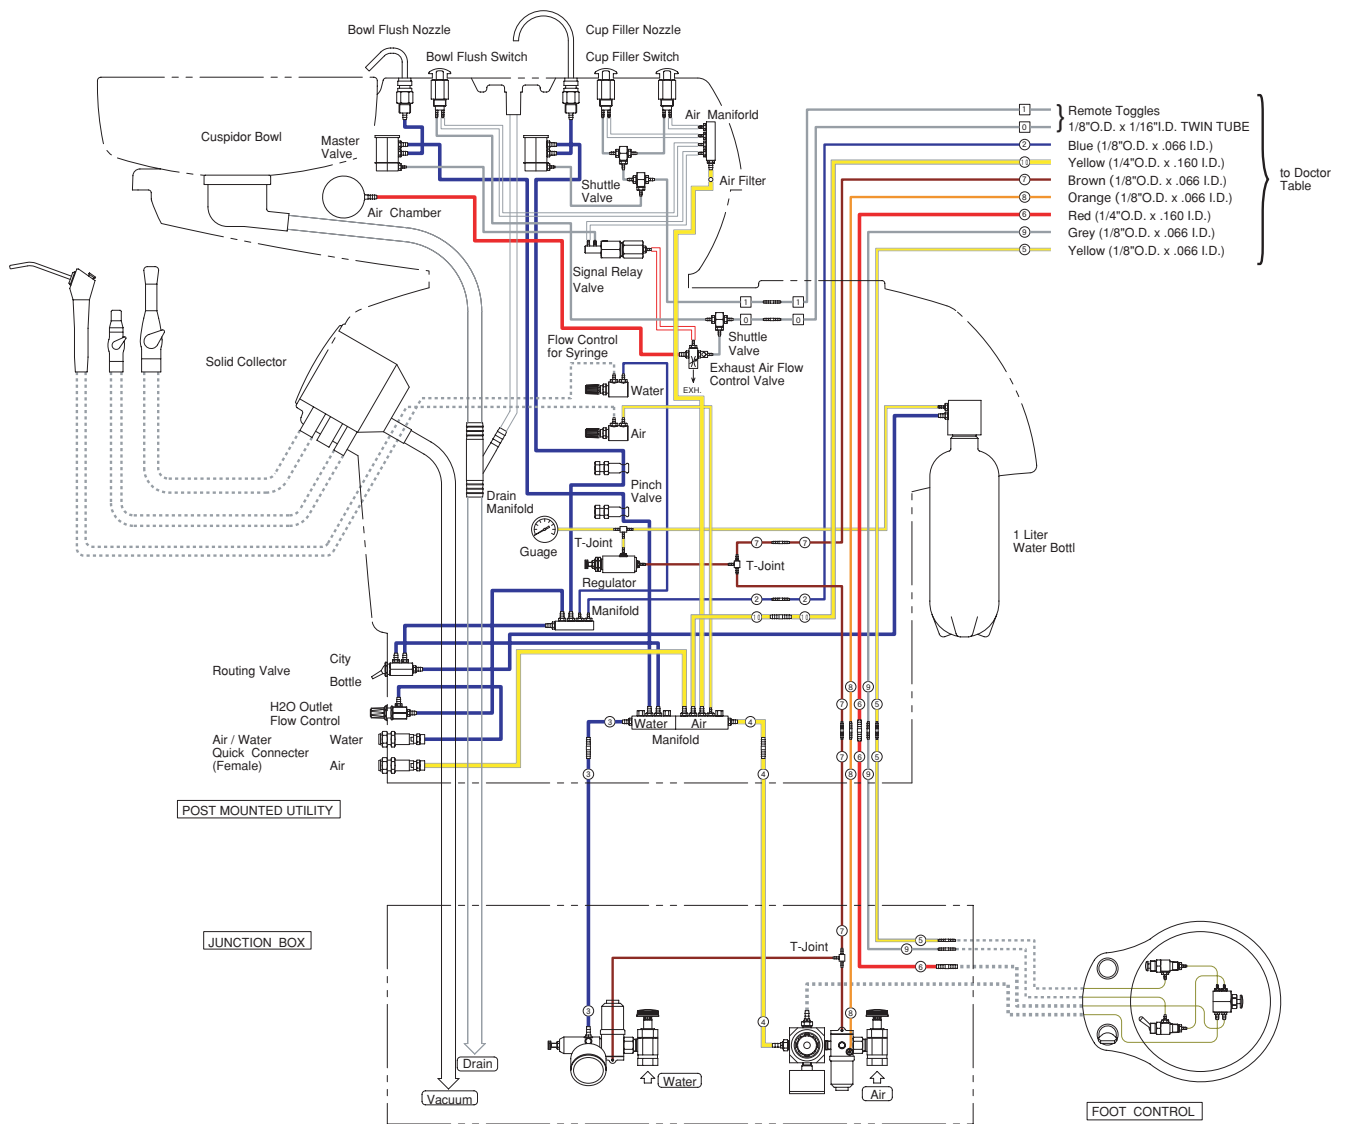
Bowl Flush Nozzle
Cup Filler Nozzle
Bowl Flush Switch
Cup Filler Switch
Air Manifold
Cuspidor Bowl
Master Valve
Shuttle Valve
Air Filter
Air Chamber
Signal Relay Valve
Solid Collector
Shuttle Valve
Flow Control for Syringe
Exhaust Air Flow Control Valve
EXH.
Water
Air
Pinch Valve
Drain Manifold
Guage
T-Joint
Regulator
T-Joint
Manifold
1 Liter Water Bottl
Routing Valve
City
Bottle
H2O Outlet Flow Control
Air / Water Quick Connecter (Female)
Water
Air
Water
Air
Manifold
POST MOUNTED UTILITY
JUNCTION BOX
T-Joint
Drain
Vacuum
Water
Air
FOOT CONTROL

1 0 Remote Toggles 1/8"O.D. x 1/16"I.D. TWIN TUBE
2 Blue (1/8"O.D. x .066 I.D.)
10 Yellow (1/4"O.D. x .160 I.D.)
7 Brown (1/8"O.D. x .066 I.D.)
8 Orange (1/8"O.D. x .066 I.D.)
6 Red (1/4"O.D. x .160 I.D.)
9 Grey (1/8"O.D. x .066 I.D.)
5 Yellow (1/8"O.D. x .066 I.D.)
to Doctor Table

1 1 0 0 7 7 2 2 10 10 3 4 3 4 3 4 6 9 7 8 5 7 8 5 6 9 7 5 9 6 8